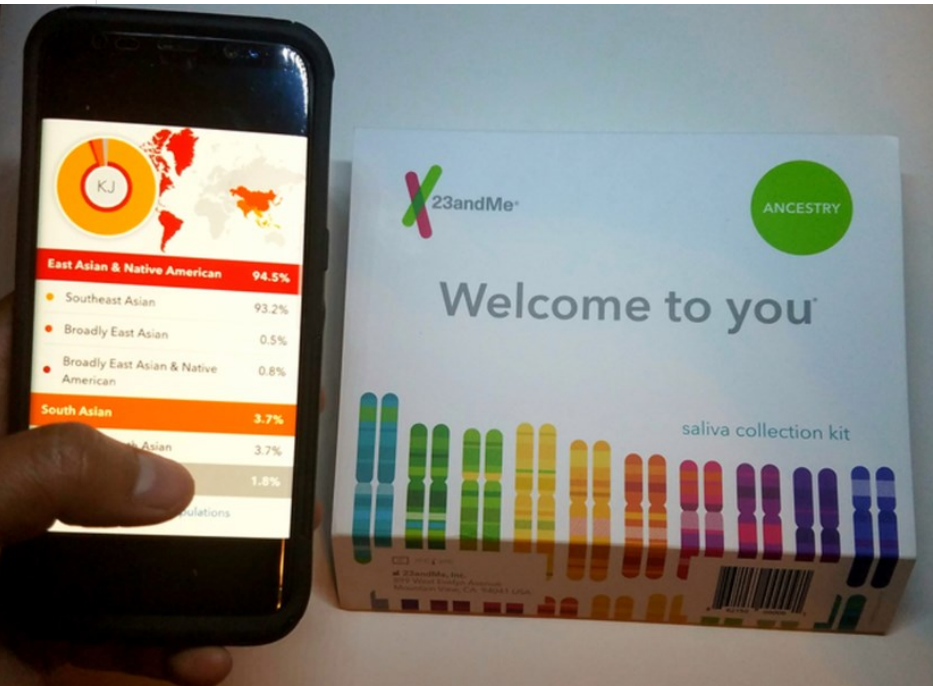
KJ

East Asian & Native American 94.5%

Southeast Asian 93.2%

Broadly East Asian 0.5%

Broadly East Asian & Native American 0.8%

South Asian 3.7%

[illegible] Asian 3.7%

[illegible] 1.8%

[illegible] populations

23andMe

ANCESTRY

Welcome to you

saliva collection kit

© 23andMe, Inc.
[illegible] West Evelyn Avenue
Mountain View, CA 94041 USA